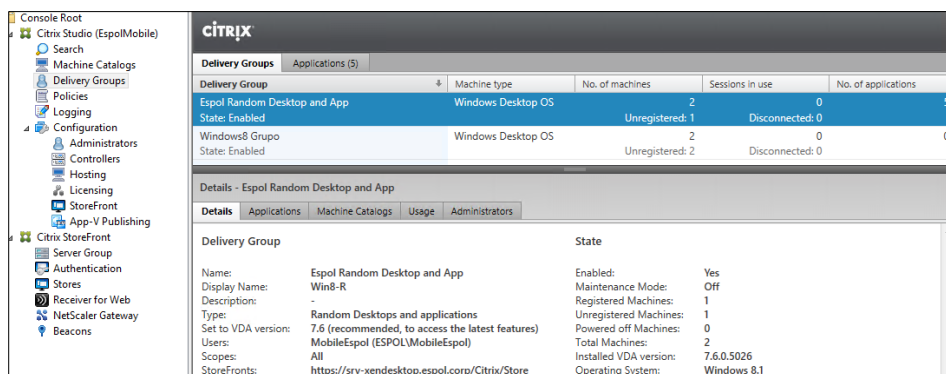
Console Root
Citrix Studio (EspolMobile)
Search
Machine Catalogs
Delivery Groups
Policies
Logging
Configuration
Administrators
Controllers
Hosting
Licensing
StoreFront
App-V Publishing
Citrix StoreFront
Server Group
Authentication
Stores
Receiver for Web
NetScaler Gateway
Beacons

CITRIX

Delivery Groups | Applications (5)

| Delivery Group | Machine type | No. of machines | Sessions in use | No. of applications |
|---|---|---|---|---|
| Espol Random Desktop and App<br>State: Enabled | Windows Desktop OS | 2<br>Unregistered: 1 | 0<br>Disconnected: 0 | 5 |
| Windows8 Grupo<br>State: Enabled | Windows Desktop OS | 2<br>Unregistered: 2 | 0<br>Disconnected: 0 | 0 |

Details - Espol Random Desktop and App

Details | Applications | Machine Catalogs | Usage | Administrators

Delivery Group

Name: Espol Random Desktop and App
Display Name: Win8-R
Description: -
Type: Random Desktops and applications
Set to VDA version: 7.6 (recommended, to access the latest features)
Users: MobileEspol (ESPOL\MobileEspol)
Scopes: All
StoreFronts: https://srv-xendesktop.espol.corp/Citrix/Store

State

Enabled: Yes
Maintenance Mode: Off
Registered Machines: 1
Unregistered Machines: 1
Powered off Machines: 0
Total Machines: 2
Installed VDA version: 7.6.0.5026
Operating System: Windows 8.1